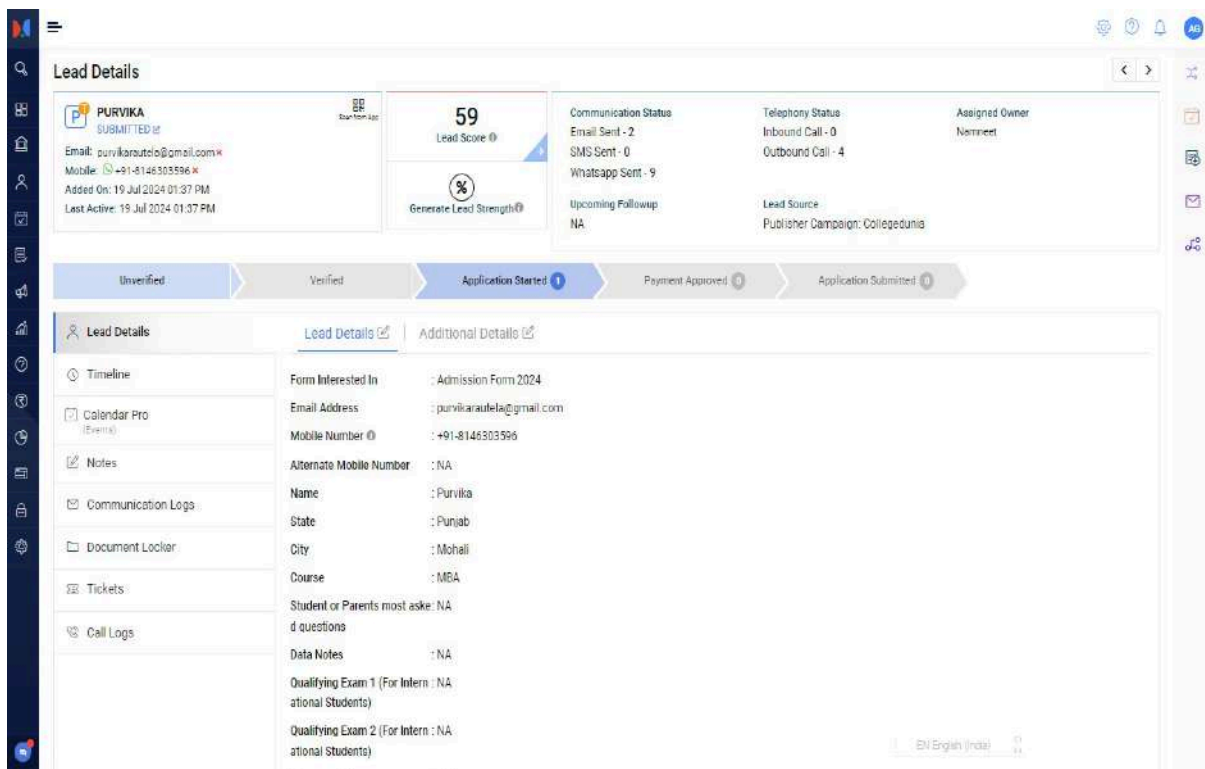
Lead Details

P PURVIKA
SUBMITTED
Scan from App
Email: purvikarautela@gmail.com
Mobile: +91-8146303596
Added On: 19 Jul 2024 01:37 PM
Last Active: 19 Jul 2024 01:37 PM

59
Lead Score

%
Generate Lead Strength

Communication Status
Email Sent - 2
SMS Sent - 0
Whatsapp Sent - 9

Telephony Status
Inbound Call - 0
Outbound Call - 4

Assigned Owner
Namneet

Upcoming Followup
NA

Lead Source
Publisher Campaign: Collegedunia

Unverified | Verified | Application Started 1 | Payment Approved 0 | Application Submitted 0

Lead Details
Timeline
Calendar Pro (Events)
Notes
Communication Logs
Document Locker
Tickets
Call Logs

Lead Details | Additional Details

| | |
|---|---|
| Form Interested In | : Admission Form 2024 |
| Email Address | : purvikarautela@gmail.com |
| Mobile Number | : +91-8146303596 |
| Alternate Mobile Number | : NA |
| Name | : Purvika |
| State | : Punjab |
| City | : Mohali |
| Course | : MBA |
| Student or Parents most asked questions | : NA |
| Data Notes | : NA |
| Qualifying Exam 1 (For International Students) | : NA |
| Qualifying Exam 2 (For International Students) | : NA |

EN English (India)